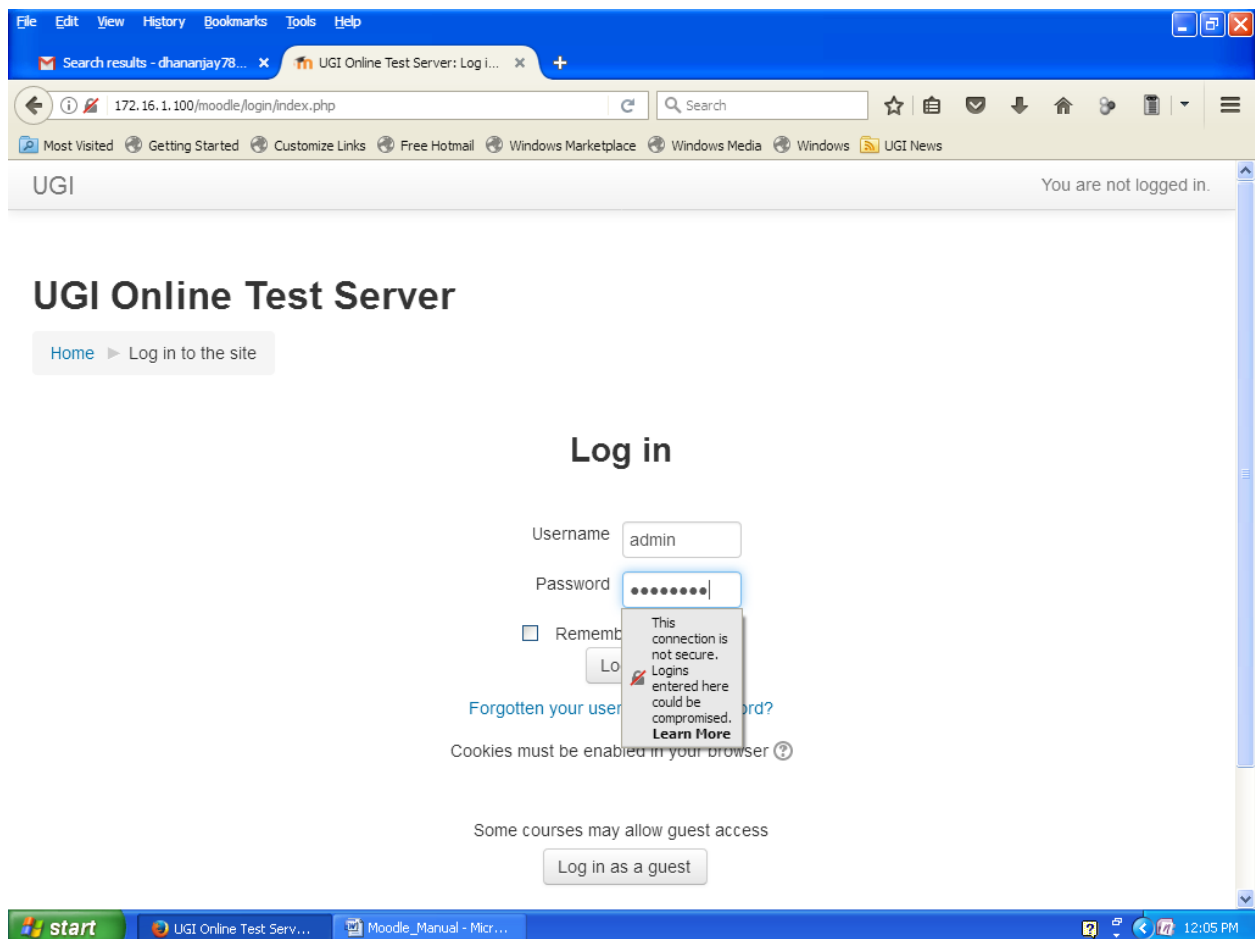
File Edit View History Bookmarks Tools Help

Search results - dhananjay78... ×
UGI Online Test Server: Log i... ×
+

172.16.1.100/moodle/login/index.php
Search

Most Visited Getting Started Customize Links Free Hotmail Windows Marketplace Windows Media Windows UGI News

UGI
You are not logged in.

UGI Online Test Server

Home ► Log in to the site

Log in

Username admin
Password ••••••••

This connection is not secure. Logins entered here could be compromised. Learn More

Rememb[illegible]
Lo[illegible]

Forgotten your user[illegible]ord?

Cookies must be enabl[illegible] browser

Some courses may allow guest access

Log in as a guest

start
UGI Online Test Serv...
Moodle_Manual - Micr...
12:05 PM